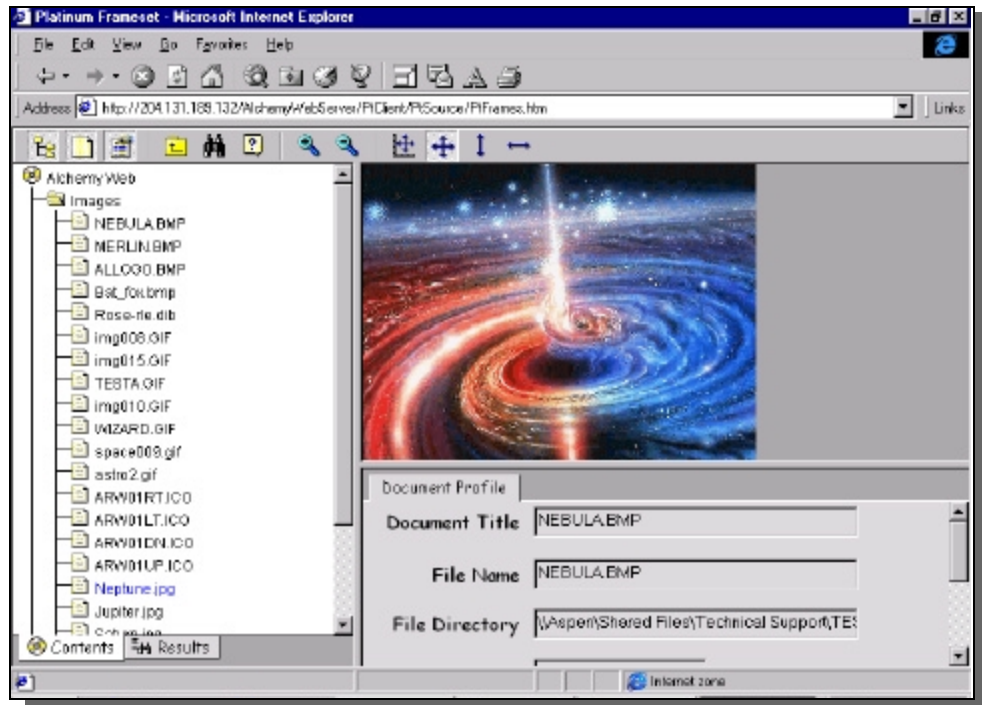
Platinum Frameset - Microsoft Internet Explorer

File Edit View Go Favorites Help

Address http://204.131.189.132/AlchemyWebServer/PIClient/PISource/PIFrames.htm

Links

Alchemy Web
Images
NEBULA.BMP
MERLIN.BMP
ALLOGO.BMP
Bat_fox.bmp
Rose-rle.dib
img008.GIF
img015.GIF
TESTA.GIF
img010.GIF
WIZARD.GIF
space009.gif
astro2.gif
ARW01RT.ICO
ARW01LT.ICO
ARW01DN.ICO
ARW01UP.ICO
Neptune.jpg
Jupiter.jpg
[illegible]

Contents
Results

Document Profile

Document Title NEBULA.BMP

File Name NEBULA.BMP

File Directory \\Aspen\Shared Files\Technical Support\TES

Internet zone